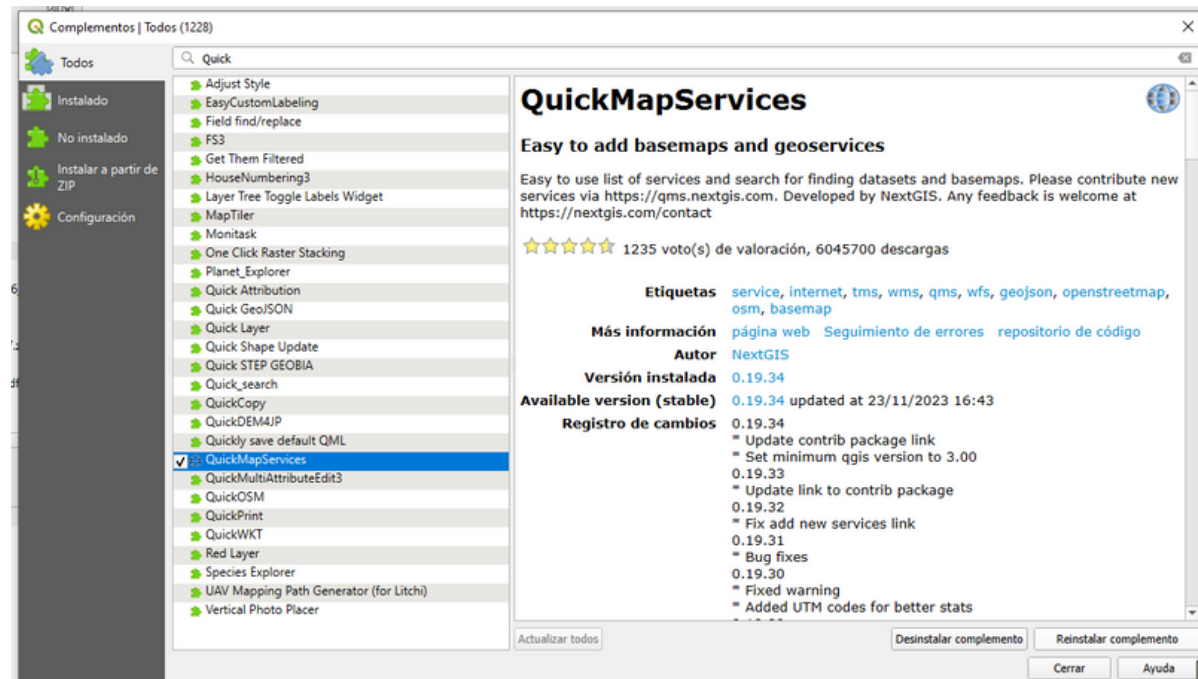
Complementos | Todos (1228)

Todos

Instalado

No instalado

Instalar a partir de ZIP

Configuración

Quick

Adjust Style
EasyCustomLabeling
Field find/replace
FS3
Get Them Filtered
HouseNumbering3
Layer Tree Toggle Labels Widget
MapTiler
Monitask
One Click Raster Stacking
Planet_Explorer
Quick Attribution
Quick GeoJSON
Quick Layer
Quick Shape Update
Quick STEP GEOBIA
Quick_search
QuickCopy
QuickDEM4JP
Quickly save default QML
QuickMapServices
QuickMultiAttributeEdit3
QuickOSM
QuickPrint
QuickWKT
Red Layer
Species Explorer
UAV Mapping Path Generator (for Litchi)
Vertical Photo Placer

QuickMapServices

Easy to add basemaps and geoservices

Easy to use list of services and search for finding datasets and basemaps. Please contribute new services via https://qms.nextgis.com. Developed by NextGIS. Any feedback is welcome at https://nextgis.com/contact

1235 voto(s) de valoración, 6045700 descargas

Etiquetas service, internet, tms, wms, qms, wfs, geojson, openstreetmap, osm, basemap

Más información página web Seguimiento de errores repositorio de código

Autor NextGIS

Versión instalada 0.19.34

Available version (stable) 0.19.34 updated at 23/11/2023 16:43

Registro de cambios 0.19.34
* Update contrib package link
* Set minimum qgis version to 3.00
0.19.33
* Update link to contrib package
0.19.32
* Fix add new services link
0.19.31
* Bug fixes
0.19.30
* Fixed warning
* Added UTM codes for better stats
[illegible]

Actualizar todos

Desinstalar complemento

Reinstalar complemento

Cerrar

Ayuda